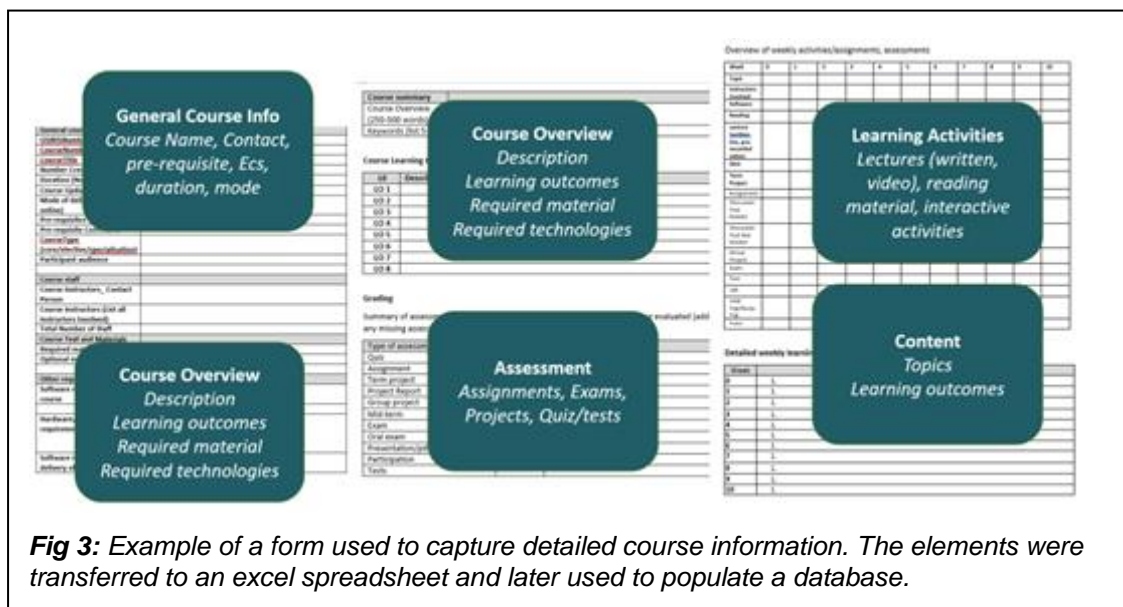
General Course Info
Course Name, Contact, pre-requisite, Ecs, duration, mode

Course Overview
Description
Learning outcomes
Required material
Required technologies

Course summary
Course Overview
(250-500 words)
Keywords (hit 5

Course Overview
Description
Learning outcomes
Required material
Required technologies

Grading

Assessment
Assignments, Exams, Projects, Quiz/tests

Overview of weekly activities/assignments, assessments

Learning Activities
Lectures (written, video), reading material, interactive activities

Content
Topics
Learning outcomes

Fig 3: Example of a form used to capture detailed course information. The elements were transferred to an excel spreadsheet and later used to populate a database.